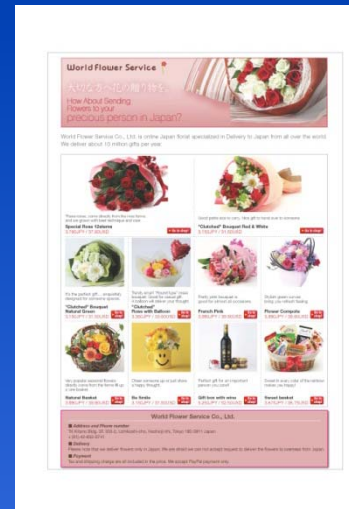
World Flower Service

How About Sending Flowers to your precious person in Japan?

World Flower Service Co., Ltd. is online Japan florist specialized in Delivery to Japan from all over the world. We deliver about 15 million gifts per year.

Special Rose 15stems

"Clutched" Bouquet Red & White

"Clutched" Bouquet Natural Green

"Clutched" Rose with Balloon

Fresh Pink

Flower Compote

Natural Basket

Go Smile

Gift box with wine

Sweet basket

World Flower Service Co., Ltd.

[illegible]